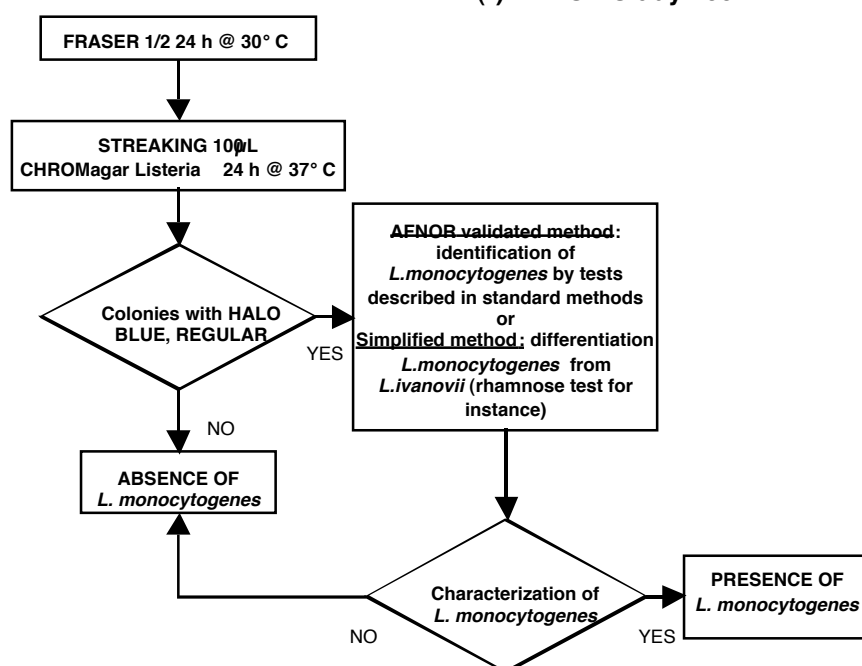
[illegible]

FRASER 1/2 24 h @ 30° C

STREAKING 100µL
CHROMagar Listeria 24 h @ 37° C

Colonies with HALO BLUE, REGULAR

YES

NO

AFNOR validated method: identification of *L.monocytogenes* by tests described in standard methods
or
Simplified method: differentiation *L.monocytogenes* from *L.ivanovii* (rhamnose test for instance)

ABSENCE OF
*L. monocytogenes*

Characterization of *L. monocytogenes*

NO

YES

PRESENCE OF
*L. monocytogenes*